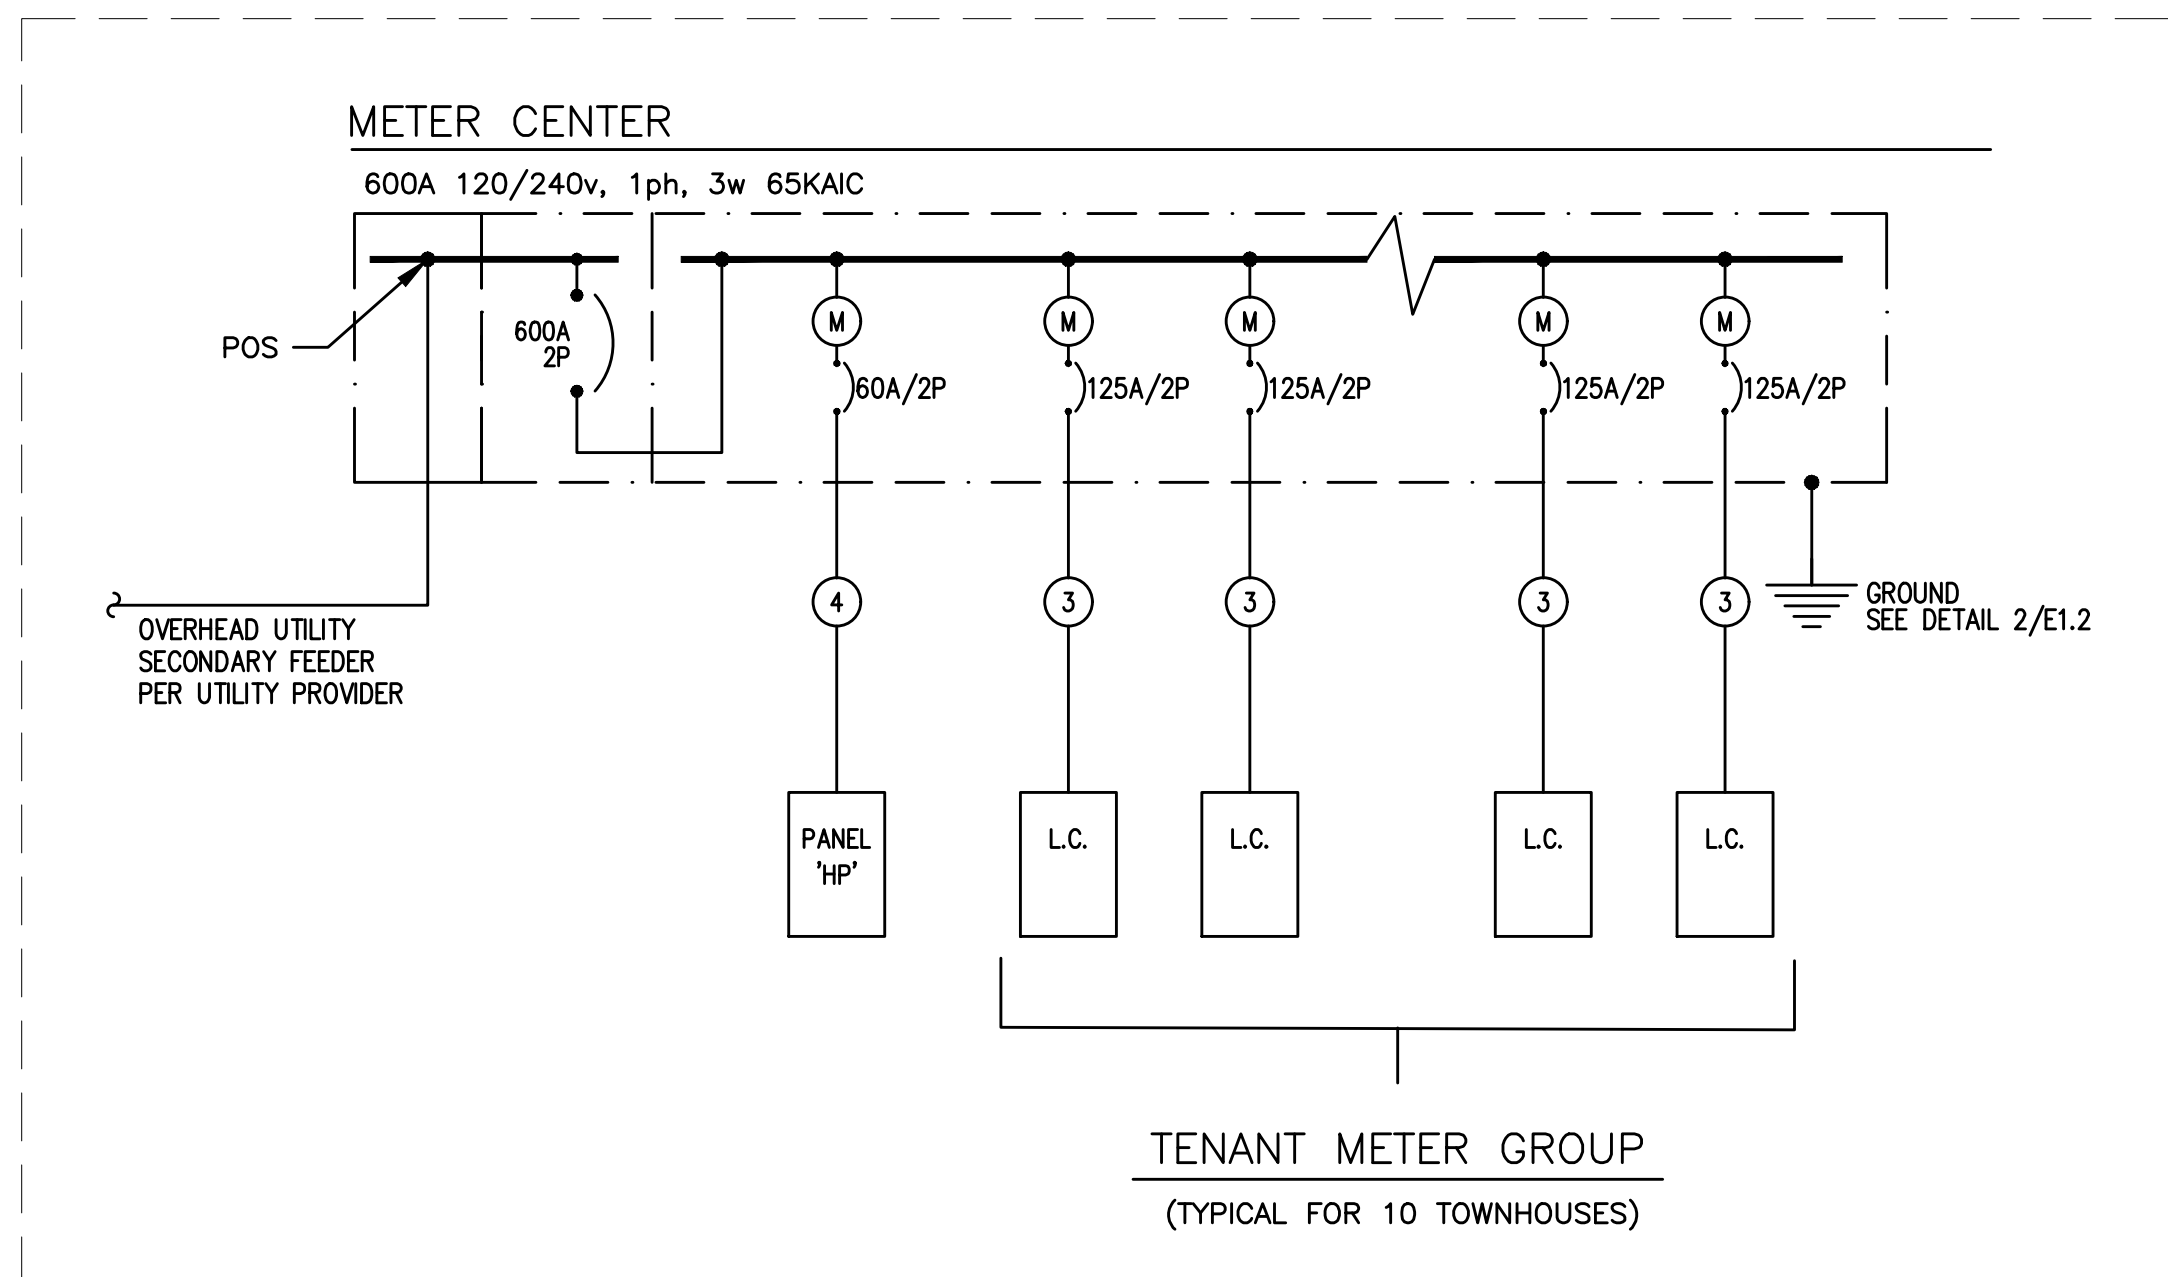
METER CENTER

600A 120/240v, 1ph, 3w 65KAIC

POS

600A
2P

M
60A/2P

M
125A/2P

M
125A/2P

M
125A/2P

M
125A/2P

OVERHEAD UTILITY
SECONDARY FEEDER
PER UTILITY PROVIDER

4

3

3

3

3

GROUND
SEE DETAIL 2/E1.2

PANEL
'HP'

L.C.

L.C.

L.C.

L.C.

TENANT METER GROUP

(TYPICAL FOR 10 TOWNHOUSES)